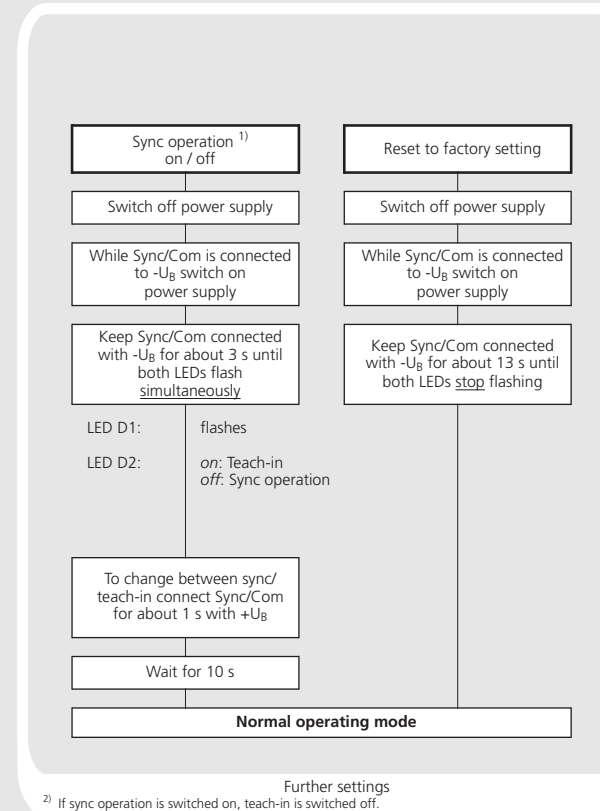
Sync operation $^{1)}$ on / off

Switch off power supply

While Sync/Com is connected to $-U_B$ switch on power supply

Keep Sync/Com connected with $-U_B$ for about 3 s until both LEDs flash simultaneously

LED D1: flashes

LED D2: on: Teach-in
off: Sync operation

To change between sync/ teach-in connect Sync/Com for about 1 s with $+U_B$

Wait for 10 s

Reset to factory setting

Switch off power supply

While Sync/Com is connected to $-U_B$ switch on power supply

Keep Sync/Com connected with $-U_B$ for about 13 s until both LEDs stop flashing

Normal operating mode

Further settings

$^{2)}$ If sync operation is switched on, teach-in is switched off.